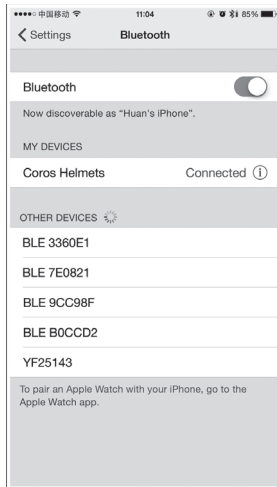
●●●●○ 中国移动 11:04 85%

Settings Bluetooth

Bluetooth

Now discoverable as "Huan's iPhone".

MY DEVICES

Coros Helmets Connected ⓘ

OTHER DEVICES

BLE 3360E1

BLE 7E0821

BLE 9CC98F

BLE B0CCD2

YF25143

To pair an Apple Watch with your iPhone, go to the Apple Watch app.